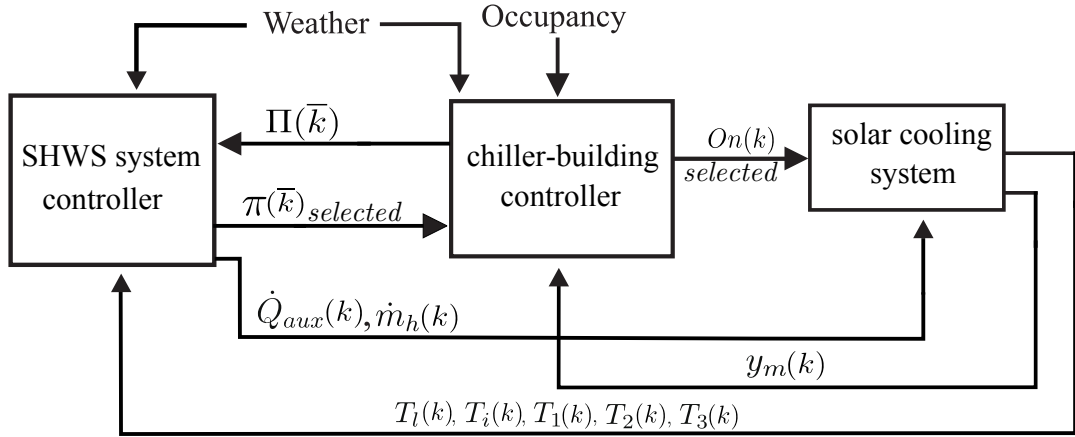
Weather

Occupancy

SHWS system controller

$\Pi(\overline{k})$

$\pi(\overline{k})_{selected}$

chiller-building controller

$On(k)$
$selected$

solar cooling system

$\dot{Q}_{aux}(k), \dot{m}_h(k)$

$y_m(k)$

$T_l(k), T_i(k), T_1(k), T_2(k), T_3(k)$